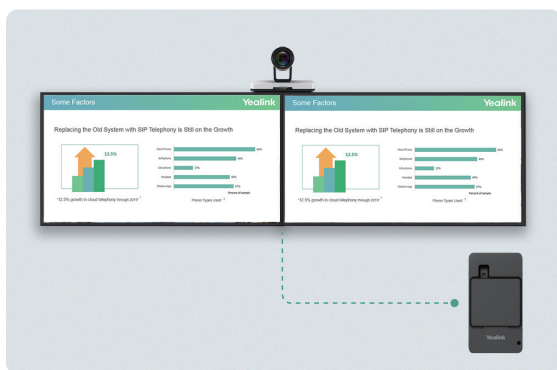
Some Factors

Yealink

Replacing the Old System with SIP Telephony is Still on the Growth

12.5%

"12.5% growth in cloud telephony through 2019"

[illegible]

Phone Types Used

Some Factors

Yealink

Replacing the Old System with SIP Telephony is Still on the Growth

12.5%

"12.5% growth in cloud telephony through 2019"

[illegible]

Phone Types Used

Yealink